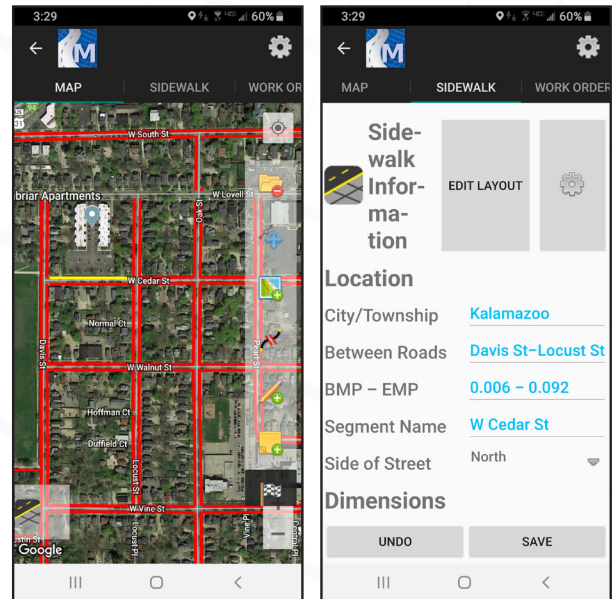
3:29 60%

MAP SIDEWALK WORK OR

W South St
briar Apartments
W Lovell St
W Cedar St
Normal Ct
Davis St
W Walnut St
Hoffman Ct
Duffield Ct
Locust St
W Vine St
Google

3:29 60%

MAP SIDEWALK WORK ORDER

Sidewalk Information

EDIT LAYOUT

Location

City/Township Kalamazoo

Between Roads Davis St–Locust St

BMP – EMP 0.006 – 0.092

Segment Name W Cedar St

Side of Street North

Dimensions

UNDO SAVE